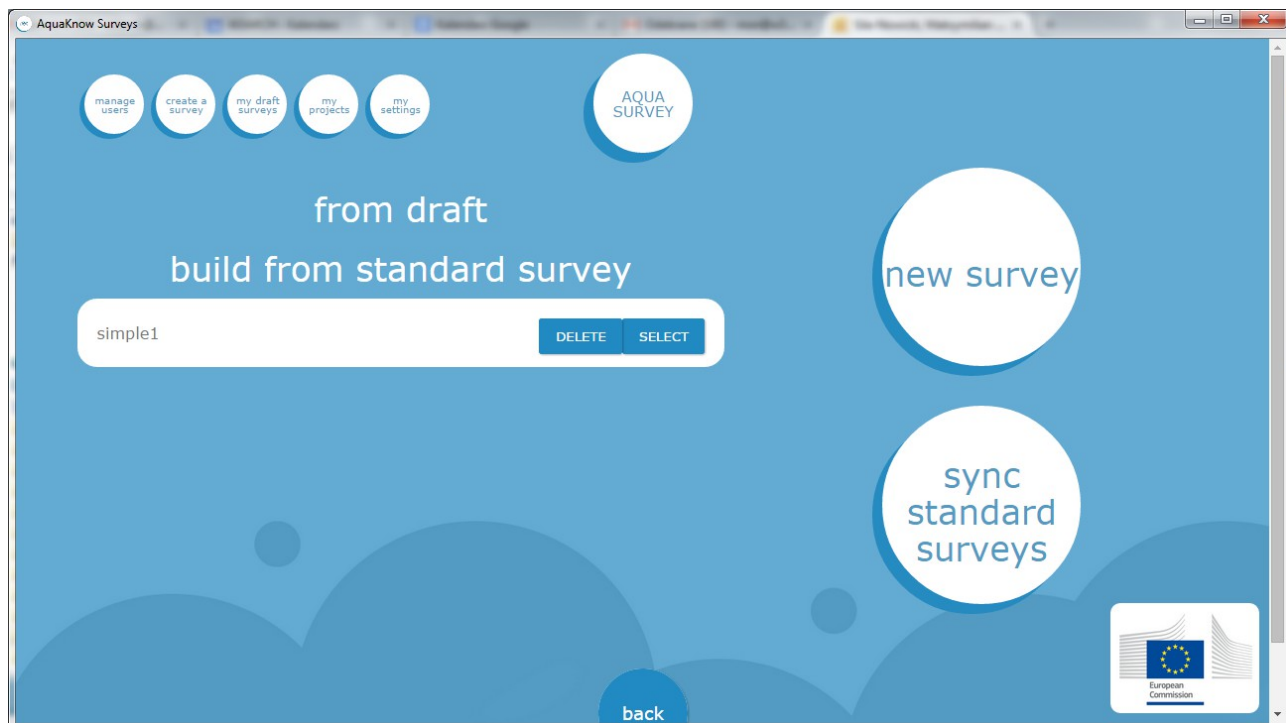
AquaKnow Surveys

manage users
create a survey
my draft surveys
my projects
my settings

AQUA SURVEY

from draft

build from standard survey

simple1
DELETE
SELECT

new survey

sync standard surveys

back

European Commission